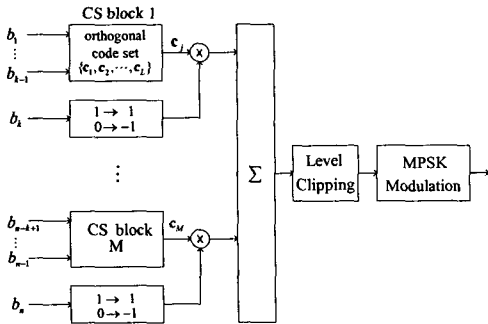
CS block 1

$b_1$

$\vdots$

$b_{k-1}$

orthogonal code set $\{\mathbf{c}_1, \mathbf{c}_2, \cdots, \mathbf{c}_L\}$

$\mathbf{c}_j$

$\times$

$b_k$

$1 \rightarrow 1$
$0 \rightarrow -1$

$\vdots$

$b_{n-k+1}$

$\vdots$

$b_{n-1}$

CS block M

$\mathbf{c}_M$

$\times$

$b_n$

$1 \rightarrow 1$
$0 \rightarrow -1$

$\Sigma$

Level Clipping

MPSK Modulation